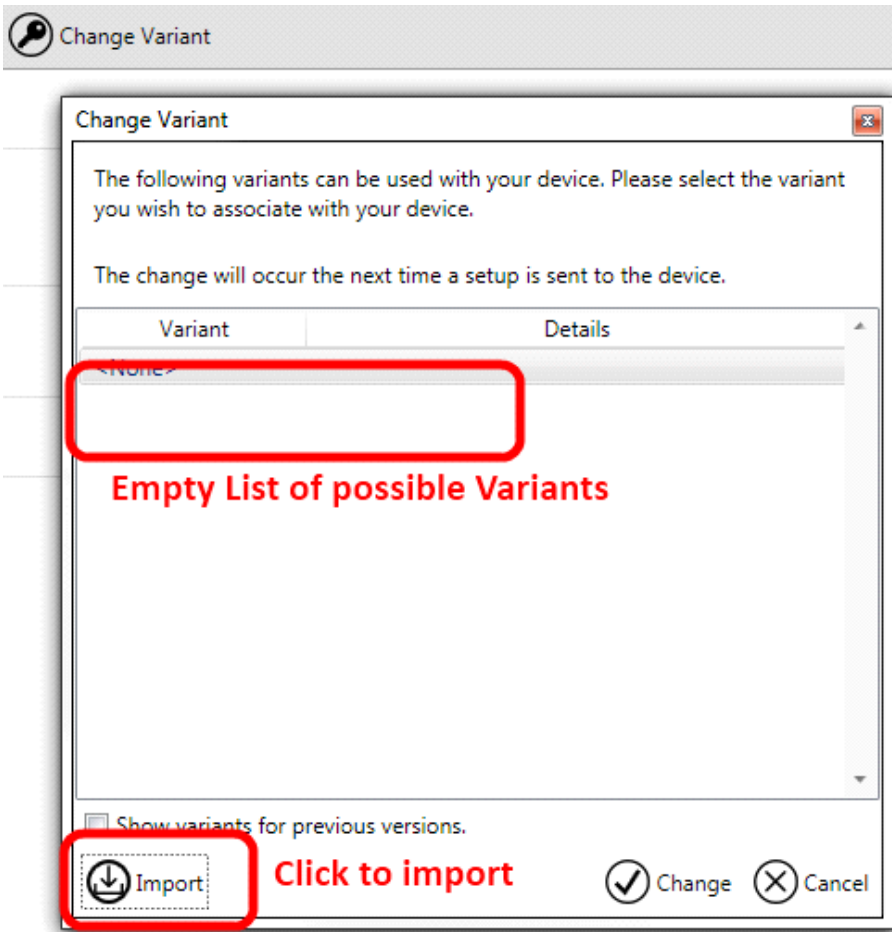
Change Variant

Change Variant

The following variants can be used with your device. Please select the variant you wish to associate with your device.

The change will occur the next time a setup is sent to the device.

| Variant | Details |
|---|---|
| <None> | |

Empty List of possible Variants

Show variants for previous versions.

Import

Click to import

Change

Cancel